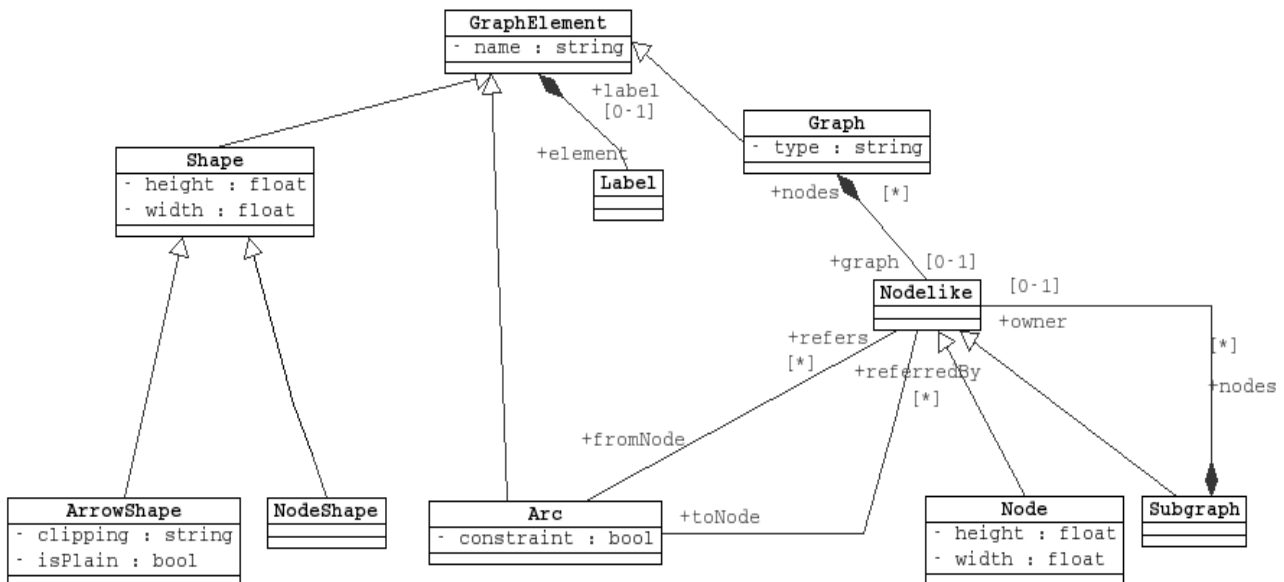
GraphElement
- name : string

+label
[0-1]

+element

Label

Graph
- type : string

Shape
- height : float
- width : float

+nodes
[*]

+graph
[0-1]

Nodelike

[0-1]

+owner

+refers
[*]

+referredBy
[*]

[*]
+nodes

+fromNode

+toNode

ArrowShape
- clipping : string
- isPlain : bool

NodeShape

Arc
- constraint : bool

Node
- height : float
- width : float

Subgraph